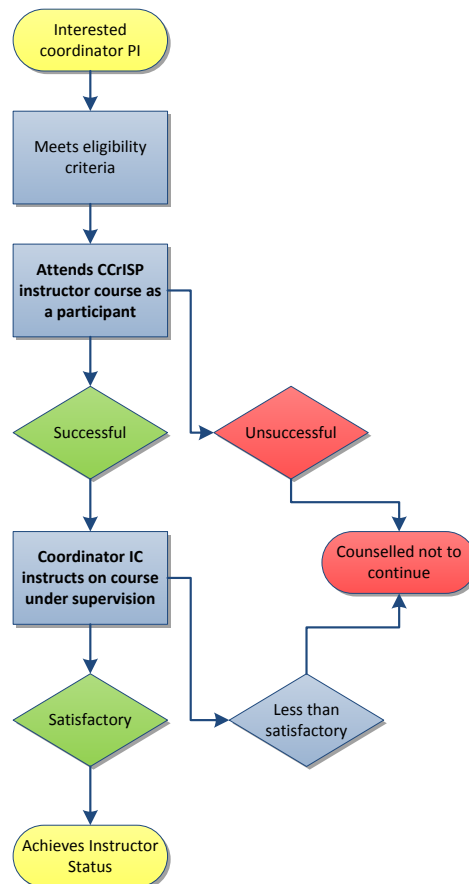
Interested coordinator PI

Meets eligibility criteria

Attends CCrISP instructor course as a participant

Successful

Unsuccessful

Counselled not to continue

Coordinator IC instructs on course under supervision

Satisfactory

Less than satisfactory

Achieves Instructor Status